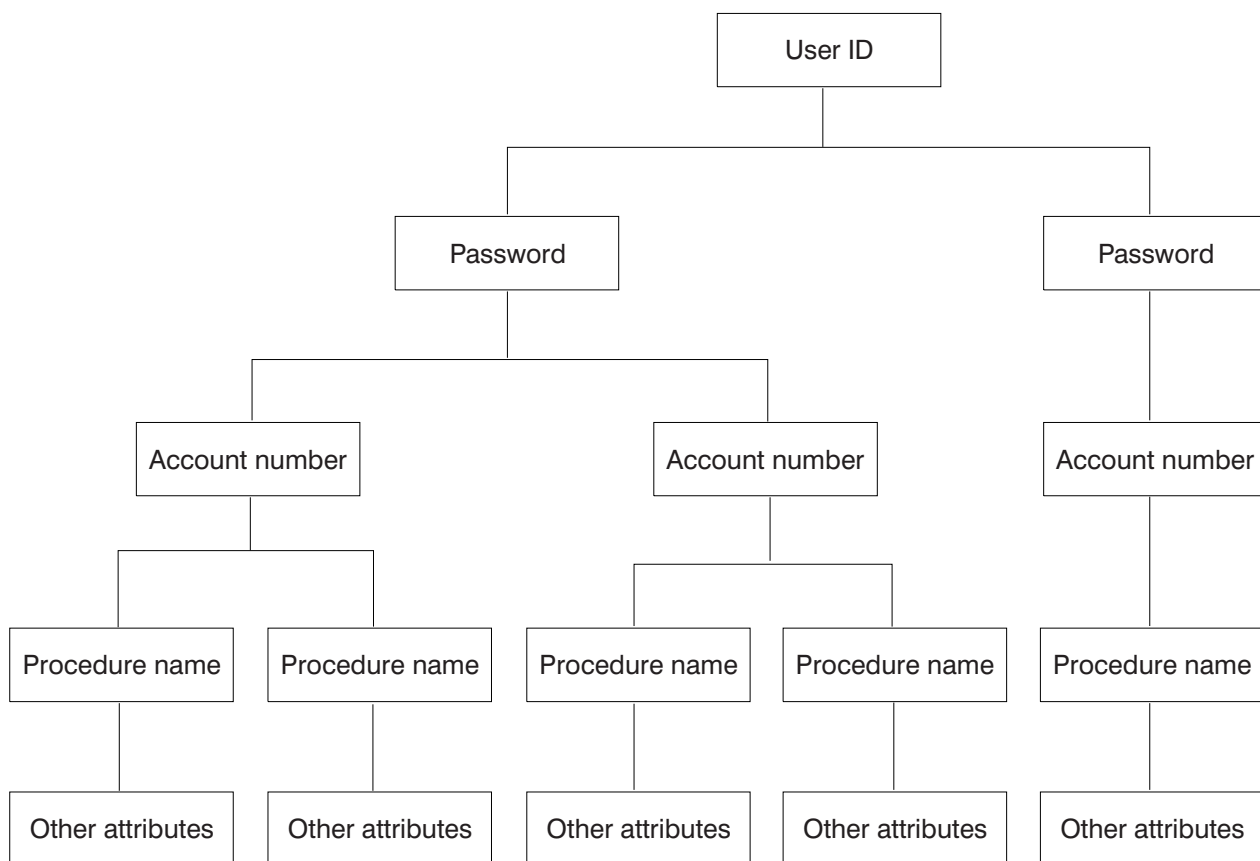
User ID

Password

Password

Account number

Account number

Account number

Procedure name

Procedure name

Procedure name

Procedure name

Procedure name

Other attributes

Other attributes

Other attributes

Other attributes

Other attributes